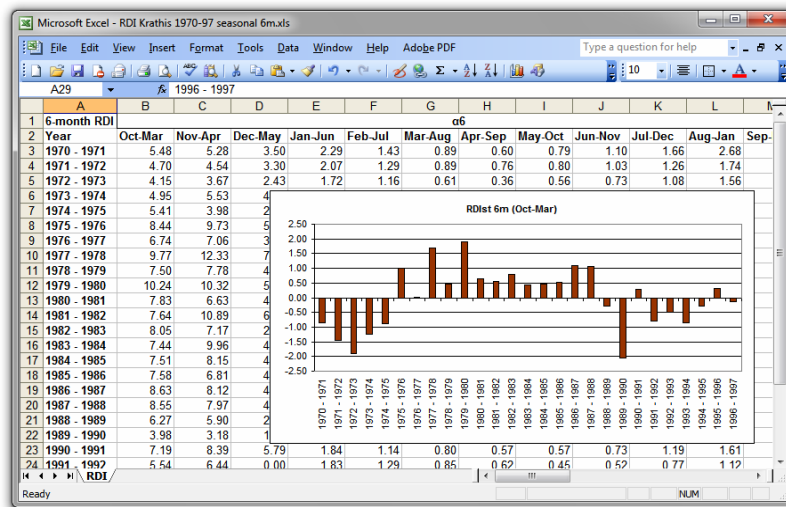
Microsoft Excel - RDI Krathis 1970-97 seasonal 6m.xls

File Edit View Insert Format Tools Data Window Help Adobe PDF

Type a question for help

10

A29 $f_x$ 1996 - 1997

| | A | B | C | D | E | F | G | H | I | J | K | L | M |
|---|---|---|---|---|---|---|---|---|---|---|---|---|---|
| 1 | 6-month RDI | | | | | | α6 | | | | | | |
| 2 | Year | Oct-Mar | Nov-Apr | Dec-May | Jan-Jun | Feb-Jul | Mar-Aug | Apr-Sep | May-Oct | Jun-Nov | Jul-Dec | Aug-Jan | Sep- |
| 3 | 1970 - 1971 | 5.48 | 5.28 | 3.50 | 2.29 | 1.43 | 0.89 | 0.60 | 0.79 | 1.10 | 1.66 | 2.68 | |
| 4 | 1971 - 1972 | 4.70 | 4.54 | 3.30 | 2.07 | 1.29 | 0.89 | 0.76 | 0.80 | 1.03 | 1.26 | 1.74 | |
| 5 | 1972 - 1973 | 4.15 | 3.67 | 2.43 | 1.72 | 1.16 | 0.61 | 0.36 | 0.56 | 0.73 | 1.08 | 1.56 | |
| 6 | 1973 - 1974 | 4.95 | 5.53 | 4 | | | | | | | | | |
| 7 | 1974 - 1975 | 5.41 | 3.98 | 2 | | | | | | | | | |
| 8 | 1975 - 1976 | 8.44 | 9.73 | 5 | | | | | | | | | |
| 9 | 1976 - 1977 | 6.74 | 7.06 | 3 | | | | | | | | | |
| 10 | 1977 - 1978 | 9.77 | 12.33 | 7 | | | | | | | | | |
| 11 | 1978 - 1979 | 7.50 | 7.78 | 4 | | | | | | | | | |
| 12 | 1979 - 1980 | 10.24 | 10.32 | 5 | | | | | | | | | |
| 13 | 1980 - 1981 | 7.83 | 6.63 | 4 | | | | | | | | | |
| 14 | 1981 - 1982 | 7.64 | 10.89 | 6 | | | | | | | | | |
| 15 | 1982 - 1983 | 8.05 | 7.17 | 2 | | | | | | | | | |
| 16 | 1983 - 1984 | 7.44 | 9.96 | 4 | | | | | | | | | |
| 17 | 1984 - 1985 | 7.51 | 8.15 | 4 | | | | | | | | | |
| 18 | 1985 - 1986 | 7.58 | 6.81 | 4 | | | | | | | | | |
| 19 | 1986 - 1987 | 8.63 | 8.12 | 4 | | | | | | | | | |
| 20 | 1987 - 1988 | 8.55 | 7.97 | 4 | | | | | | | | | |
| 21 | 1988 - 1989 | 6.27 | 5.90 | 2 | | | | | | | | | |
| 22 | 1989 - 1990 | 3.98 | 3.18 | 1 | | | | | | | | | |
| 23 | 1990 - 1991 | 7.19 | 8.39 | 5.79 | 1.84 | 1.14 | 0.80 | 0.57 | 0.57 | 0.73 | 1.19 | 1.61 | |
| 24 | 1991 - 1992 | 5.54 | 6.44 | 0.00 | 1.83 | 1.29 | 0.85 | 0.62 | 0.45 | 0.52 | 0.77 | 1.12 | |

RDIst 6m (Oct-Mar)

2.50
2.00
1.50
1.00
0.50
0.00
-0.50
-1.00
-1.50
-2.00
-2.50

1970 - 1971
1971 - 1972
1972 - 1973
1973 - 1974
1974 - 1975
1975 - 1976
1976 - 1977
1977 - 1978
1978 - 1979
1979 - 1980
1980 - 1981
1981 - 1982
1982 - 1983
1983 - 1984
1984 - 1985
1985 - 1986
1986 - 1987
1987 - 1988
1988 - 1989
1989 - 1990
1990 - 1991
1991 - 1992
1992 - 1993
1993 - 1994
1994 - 1995
1995 - 1996
1996 - 1997

RDI

Ready

NUM